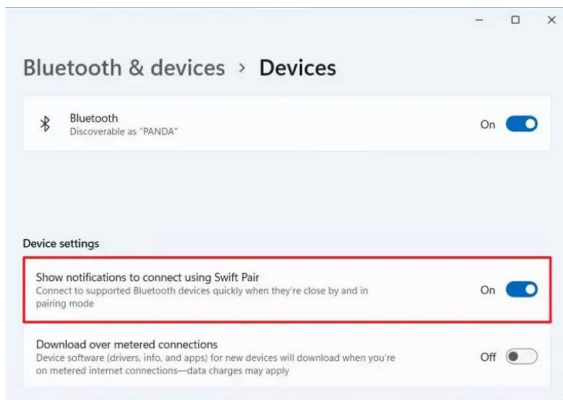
Bluetooth & devices > Devices

Bluetooth
Discoverable as "PANDA"
On

Device settings

Show notifications to connect using Swift Pair
Connect to supported Bluetooth devices quickly when they're close by and in pairing mode
On

Download over metered connections
Device software (drivers, info, and apps) for new devices will download when you're on metered internet connections—data charges may apply
Off